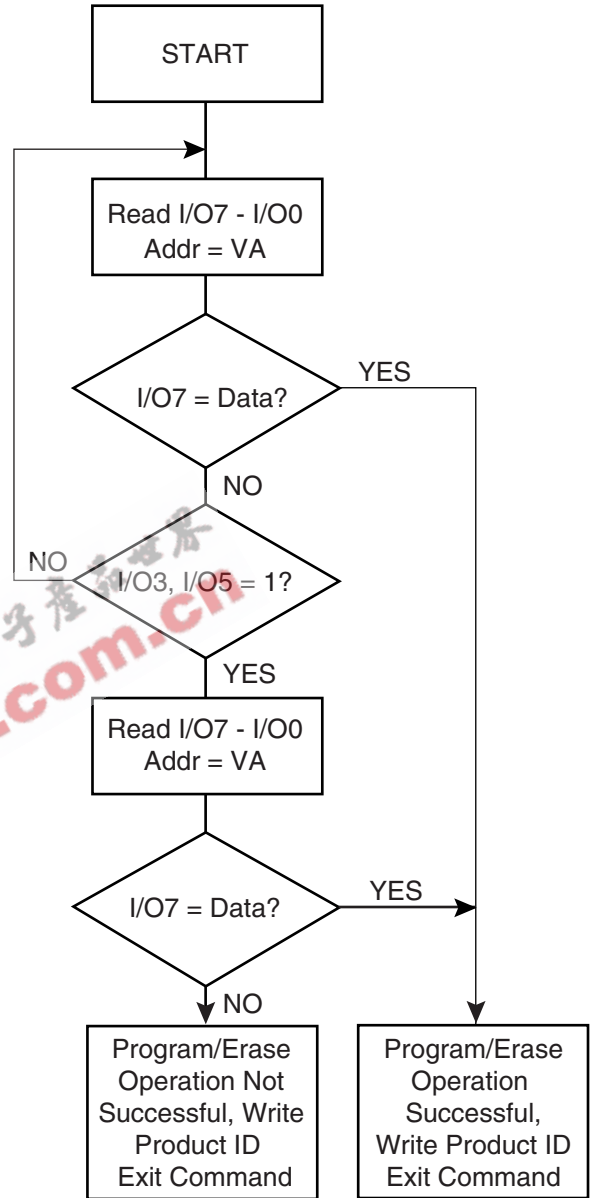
START

Read I/O7 - I/O0
Addr = VA

I/O7 = Data?

YES

NO

NO

I/O3, I/O5 = 1?

子产品世界

.com.cn

YES

Read I/O7 - I/O0
Addr = VA

I/O7 = Data?

YES

NO

Program/Erase Operation Not Successful, Write Product ID Exit Command

Program/Erase Operation Successful, Write Product ID Exit Command